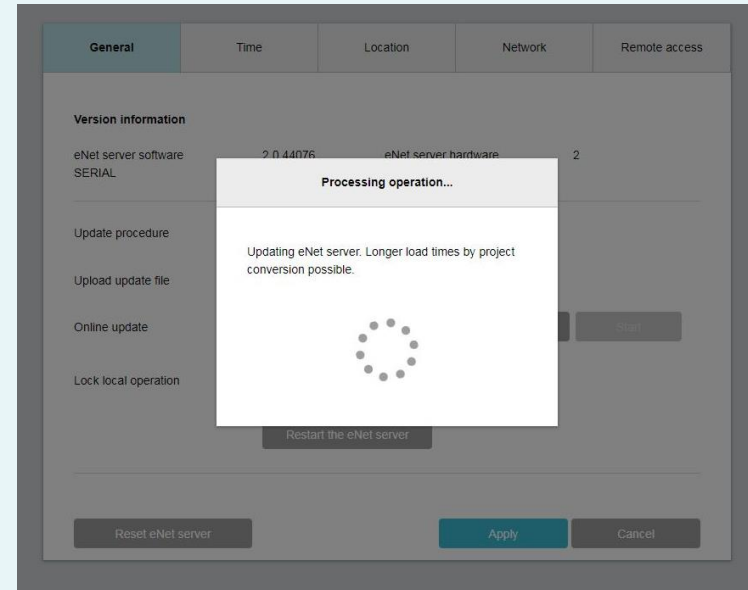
General
Time
Location
Network
Remote access

Version information

eNet server software 2.0.44076 eNet server hardware 2
SERIAL

Update procedure

Upload update file

Online update

Start

Lock local operation

Restart the eNet server

Processing operation...

Updating eNet server. Longer load times by project conversion possible.

Reset eNet server
Apply
Cancel